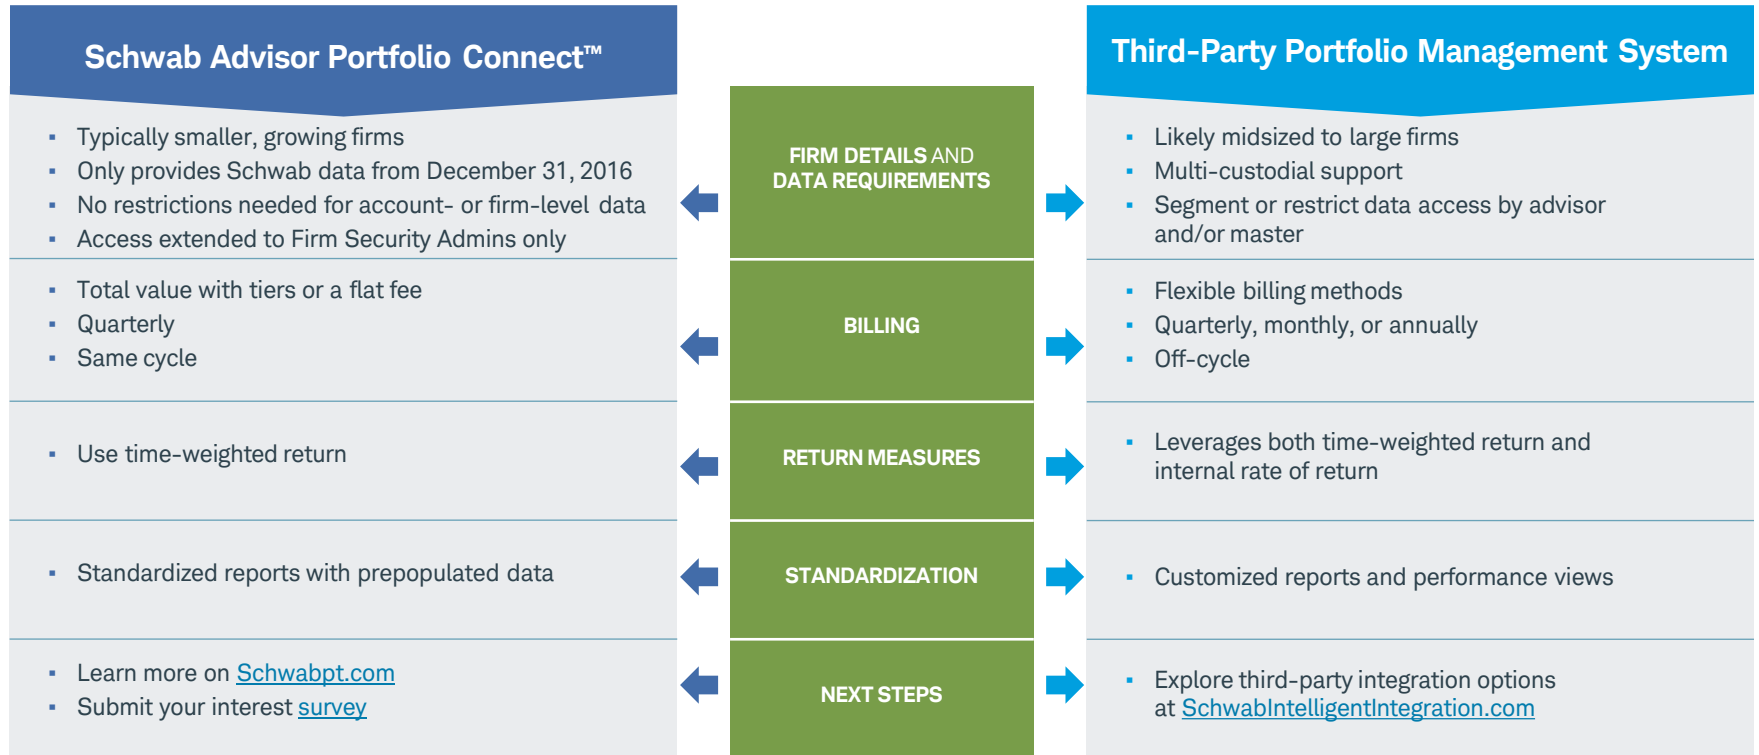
Schwab Advisor Portfolio Connect™

Third-Party Portfolio Management System

FIRM DETAILS AND DATA REQUIREMENTS

- Typically smaller, growing firms
- Only provides Schwab data from December 31, 2016
- No restrictions needed for account- or firm-level data
- Access extended to Firm Security Admins only

- Likely midsized to large firms
- Multi-custodial support
- Segment or restrict data access by advisor and/or master

BILLING

- Total value with tiers or a flat fee
- Quarterly
- Same cycle

- Flexible billing methods
- Quarterly, monthly, or annually
- Off-cycle

RETURN MEASURES

- Use time-weighted return

- Leverages both time-weighted return and internal rate of return

STANDARDIZATION

- Standardized reports with prepopulated data

- Customized reports and performance views

NEXT STEPS

- Learn more on Schwabpt.com
- Submit your interest survey

- Explore third-party integration options at SchwabIntelligentIntegration.com